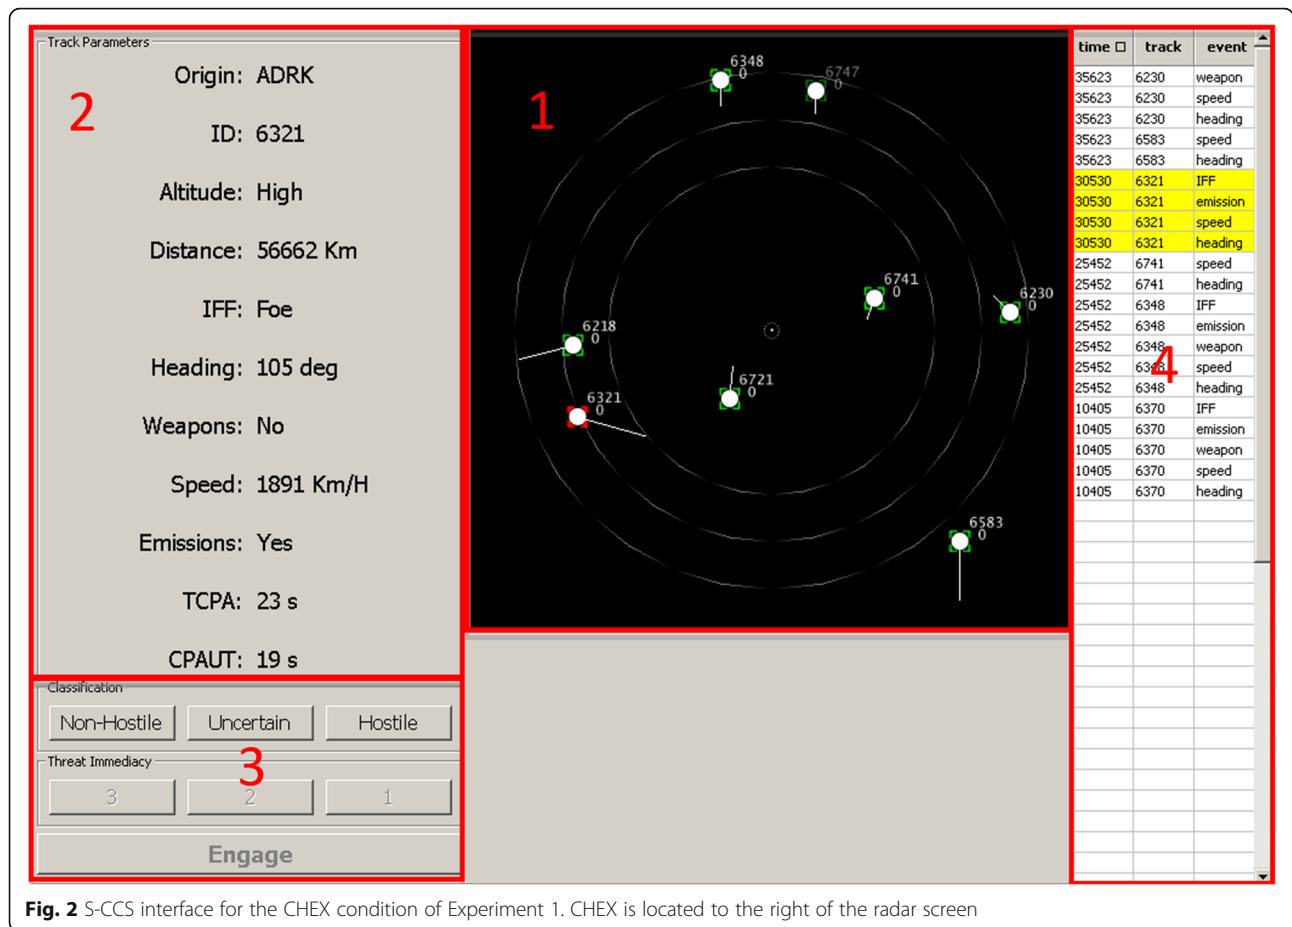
Track Parameters

2

Origin: ADRK

ID: 6321

Altitude: High

Distance: 56662 Km

IFF: Foe

Heading: 105 deg

Weapons: No

Speed: 1891 Km/H

Emissions: Yes

TCPA: 23 s

CPAUT: 19 s

Classification

Non-Hostile Uncertain Hostile

Threat Immediacy

3

3 2 1

Engage

1

6348 0
6747 0
6741 0
6230 0
6218 0
6721 0
6321 0
6583 0

4

| time | track | event |
|---|---|---|
| 35623 | 6230 | weapon |
| 35623 | 6230 | speed |
| 35623 | 6230 | heading |
| 35623 | 6583 | speed |
| 35623 | 6583 | heading |
| 30530 | 6321 | IFF |
| 30530 | 6321 | emission |
| 30530 | 6321 | speed |
| 30530 | 6321 | heading |
| 25452 | 6741 | speed |
| 25452 | 6741 | heading |
| 25452 | 6348 | IFF |
| 25452 | 6348 | emission |
| 25452 | 6348 | weapon |
| 25452 | 6348 | speed |
| 25452 | 6348 | heading |
| 10405 | 6370 | IFF |
| 10405 | 6370 | emission |
| 10405 | 6370 | weapon |
| 10405 | 6370 | speed |
| 10405 | 6370 | heading |

**Fig. 2** S-CCS interface for the CHEX condition of Experiment 1. CHEX is located to the right of the radar screen